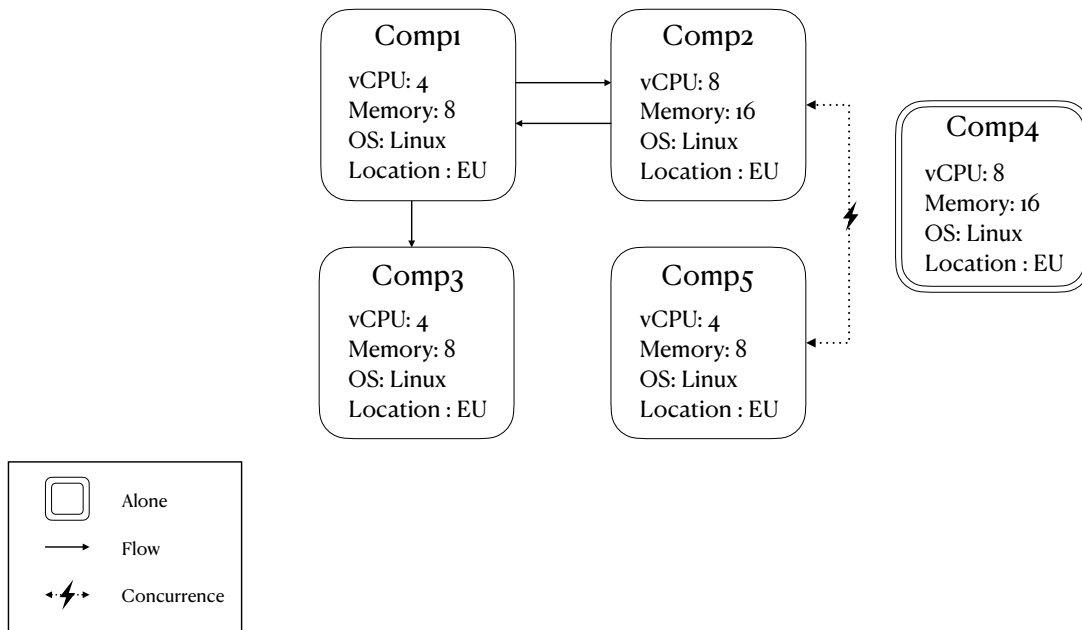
Comp1
vCPU: 4
Memory: 8
OS: Linux
Location : EU

Comp2
vCPU: 8
Memory: 16
OS: Linux
Location : EU

Comp4
vCPU: 8
Memory: 16
OS: Linux
Location : EU

Comp3
vCPU: 4
Memory: 8
OS: Linux
Location : EU

Comp5
vCPU: 4
Memory: 8
OS: Linux
Location : EU

Alone
Flow
Concurrence